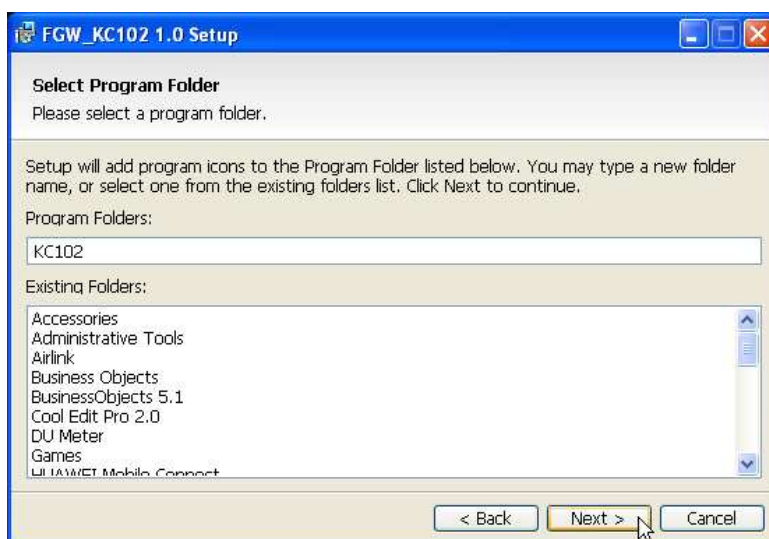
FGW_KC102 1.0 Setup

Select Program Folder
Please select a program folder.

Setup will add program icons to the Program Folder listed below. You may type a new folder name, or select one from the existing folders list. Click Next to continue.

Program Folders:

KC102

Existing Folders:

Accessories
Administrative Tools
Airlink
Business Objects
BusinessObjects 5.1
Cool Edit Pro 2.0
DU Meter
Games
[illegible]

< Back
Next >
Cancel